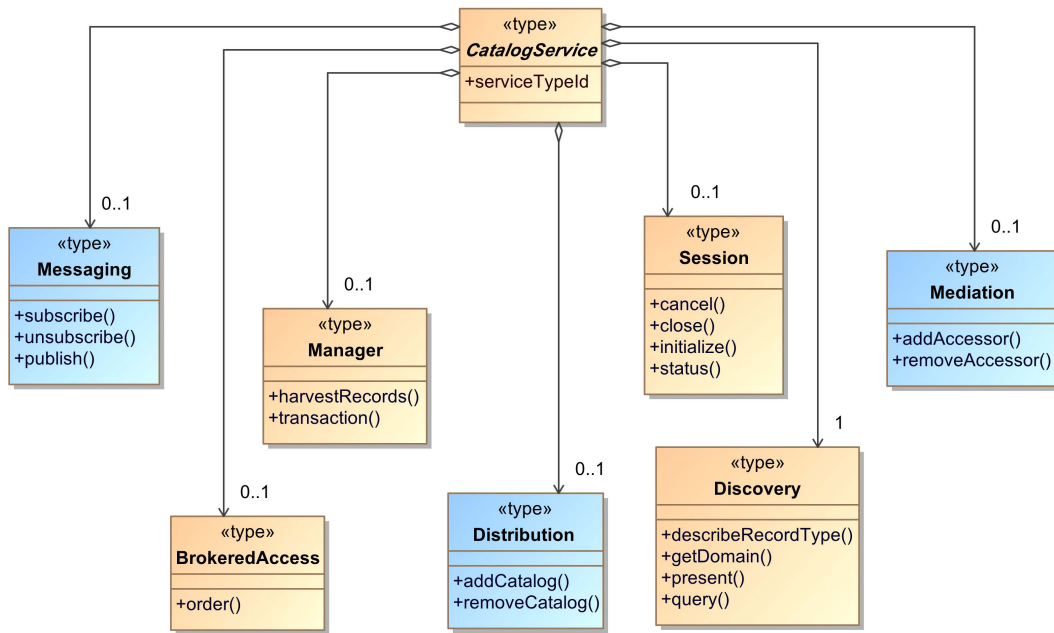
«type»
CatalogService
+serviceTypeId

0..1
«type»
Messaging
+subscribe()
+unsubscribe()
+publish()

0..1
«type»
Manager
+harvestRecords()
+transaction()

0..1
«type»
Session
+cancel()
+close()
+initialize()
+status()

0..1
«type»
Mediation
+addAccessor()
+removeAccessor()

1
«type»
Discovery
+describeRecordType()
+getDomain()
+present()
+query()

0..1
«type»
BrokeredAccess
+order()

0..1
«type»
Distribution
+addCatalog()
+removeCatalog()